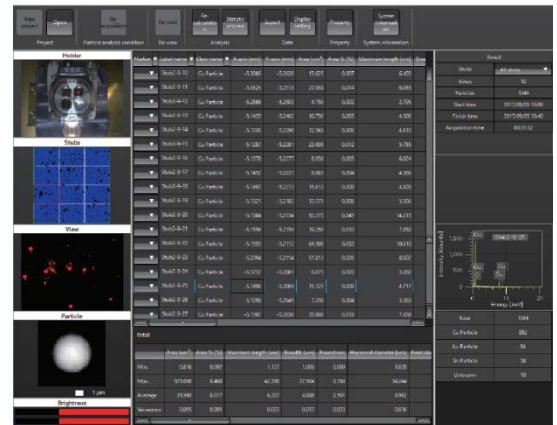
New project | Open | Re acquisition | Re view | Re calculation | Statistic process | Search | Display setting | Property | System information

Project | Particle analysis condition | Re view | Analysis | Data | Property | System information

Holder

Stubs

View

Particle

1 μm

Brightness

| Marker | Label name | Class name | X axis [mm] | Y axis [mm] | Area [um²] | Area % [%] | Maximum length [um] |
|---|---|---|---|---|---|---|---|
| | Stub2-9-11 | Cu Particle | -5.3065 | -5.2020 | 13.431 | 0.017 | 6.451 |
| | Stub2-9-12 | Cu Particle | -5.3825 | -5.2113 | 23.388 | 0.014 | 6.693 |
| | Stub2-9-13 | Cu Particle | -5.2886 | -5.2933 | 4.756 | 0.002 | 2.705 |
| | Stub2-9-14 | Cu Particle | -5.1435 | -5.2402 | 10.730 | 0.005 | 4.100 |
| | Stub2-9-15 | Cu Particle | -5.1390 | -5.2098 | 12.561 | 0.006 | 4.610 |
| | Stub2-9-16 | Cu Particle | -5.1287 | -5.2201 | 23.000 | 0.012 | 5.793 |
| | Stub2-9-17 | Cu Particle | -5.1376 | -5.2277 | 8.558 | 0.005 | 6.024 |
| | Stub2-9-18 | Cu Particle | -5.1450 | -5.2231 | 8.063 | 0.004 | 4.358 |
| | Stub2-9-19 | Cu Particle | -5.1467 | -5.2213 | 15.613 | 0.008 | 4.929 |
| | Stub2-9-20 | Cu Particle | -5.1321 | -5.2182 | 12.271 | 0.006 | 5.326 |
| | Stub2-9-21 | Cu Particle | -5.1384 | -5.2134 | 92.273 | 0.047 | 14.211 |
| | Stub2-9-22 | Cu Particle | -5.1556 | -5.2116 | 19.290 | 0.010 | 7.050 |
| | Stub2-9-23 | Cu Particle | -5.1355 | -5.2112 | 64.308 | 0.033 | 10.610 |
| | Stub2-9-24 | Cu Particle | -5.2294 | -5.2114 | 51.813 | 0.026 | 8.602 |
| | Stub2-9-25 | Cu Particle | -5.0737 | -5.2061 | 6.673 | 0.003 | 3.302 |
| | Stub2-9-26 | Cu Particle | -5.1496 | -5.2060 | 15.121 | 0.008 | 4.717 |
| | Stub2-9-27 | Cu Particle | -5.1298 | -5.2048 | 7.250 | 0.004 | 3.303 |
| | Stub2-9-28 | Cu Particle | -5.1397 | -5.2030 | 33.000 | 0.010 | 7.450 |

Total

| | Area [um²] | Area % [%] | Maximum length [um] | Breadth [um] | Aspect ratio | Heywood diameter [um] |
|---|---|---|---|---|---|---|
| Min. | 0.816 | 0.001 | 1.122 | 1.000 | 0.000 | 1.020 |
| Max. | 971.000 | 0.468 | 43.290 | 37.904 | 0.750 | 34.244 |
| Average | 33.940 | 0.017 | 6.202 | 4.886 | 0.590 | 4.942 |
| Variance | 0.865 | 0.001 | 0.023 | 0.017 | 0.073 | 0.016 |

Result

| | |
|---|---|
| Stubs | All stubs |
| Views | 56 |
| Particles | 1044 |
| Start time | 2017/09/05 13:08 |
| Finish time | 2017/09/05 13:40 |
| Acquisition time | 00:31:32 |

Intensity [counts]
1,500
1,000
500
Energy [keV]
Stub2-9-26
Cu
Cu

| | |
|---|---|
| Total | 1044 |
| Cu Particle | 892 |
| Au Particle | 94 |
| Sn Particle | 58 |
| Unknown | 10 |